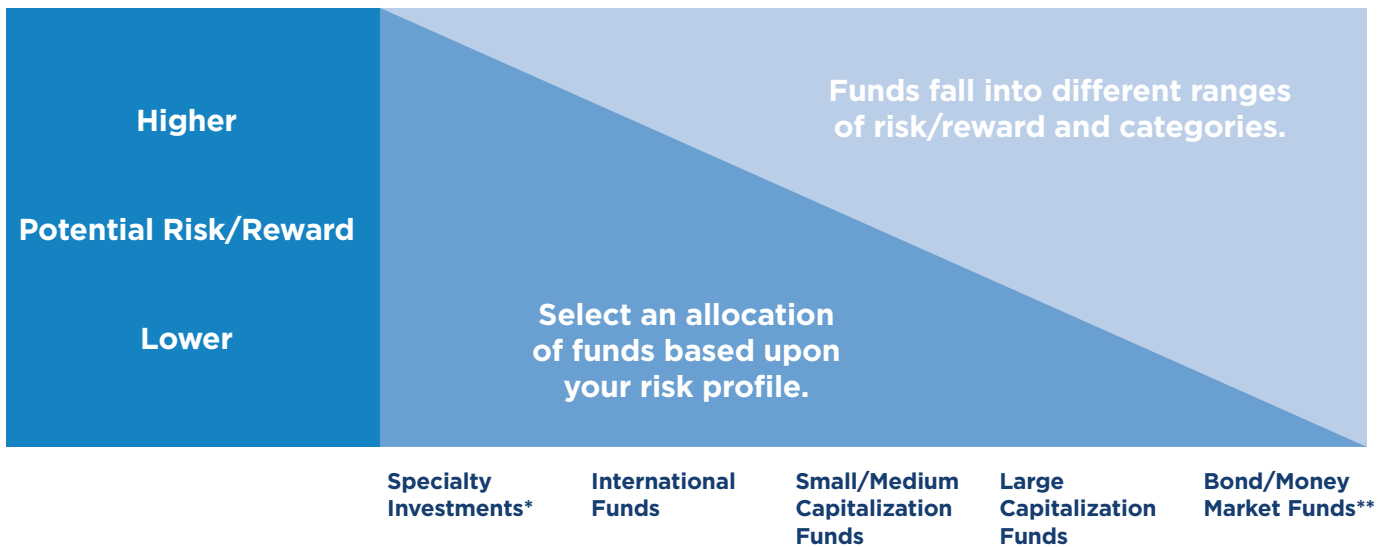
Higher

Potential Risk/Reward

Lower

Funds fall into different ranges of risk/reward and categories.

Select an allocation of funds based upon your risk profile.

Specialty Investments*

International Funds

Small/Medium Capitalization Funds

Large Capitalization Funds

Bond/Money Market Funds**